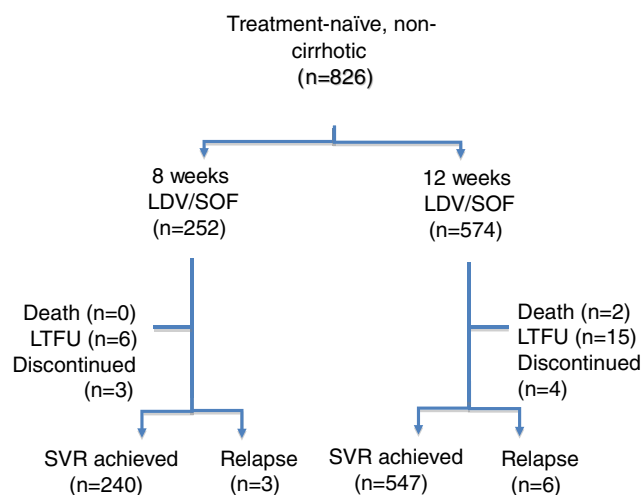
Treatment-naïve, non-cirrhotic
(n=826)

8 weeks
LDV/SOF
(n=252)

12 weeks
LDV/SOF
(n=574)

Death (n=0)
LTFU (n=6)
Discontinued
(n=3)

Death (n=2)
LTFU (n=15)
Discontinued
(n=4)

SVR achieved
(n=240)

Relapse
(n=3)

SVR achieved
(n=547)

Relapse
(n=6)